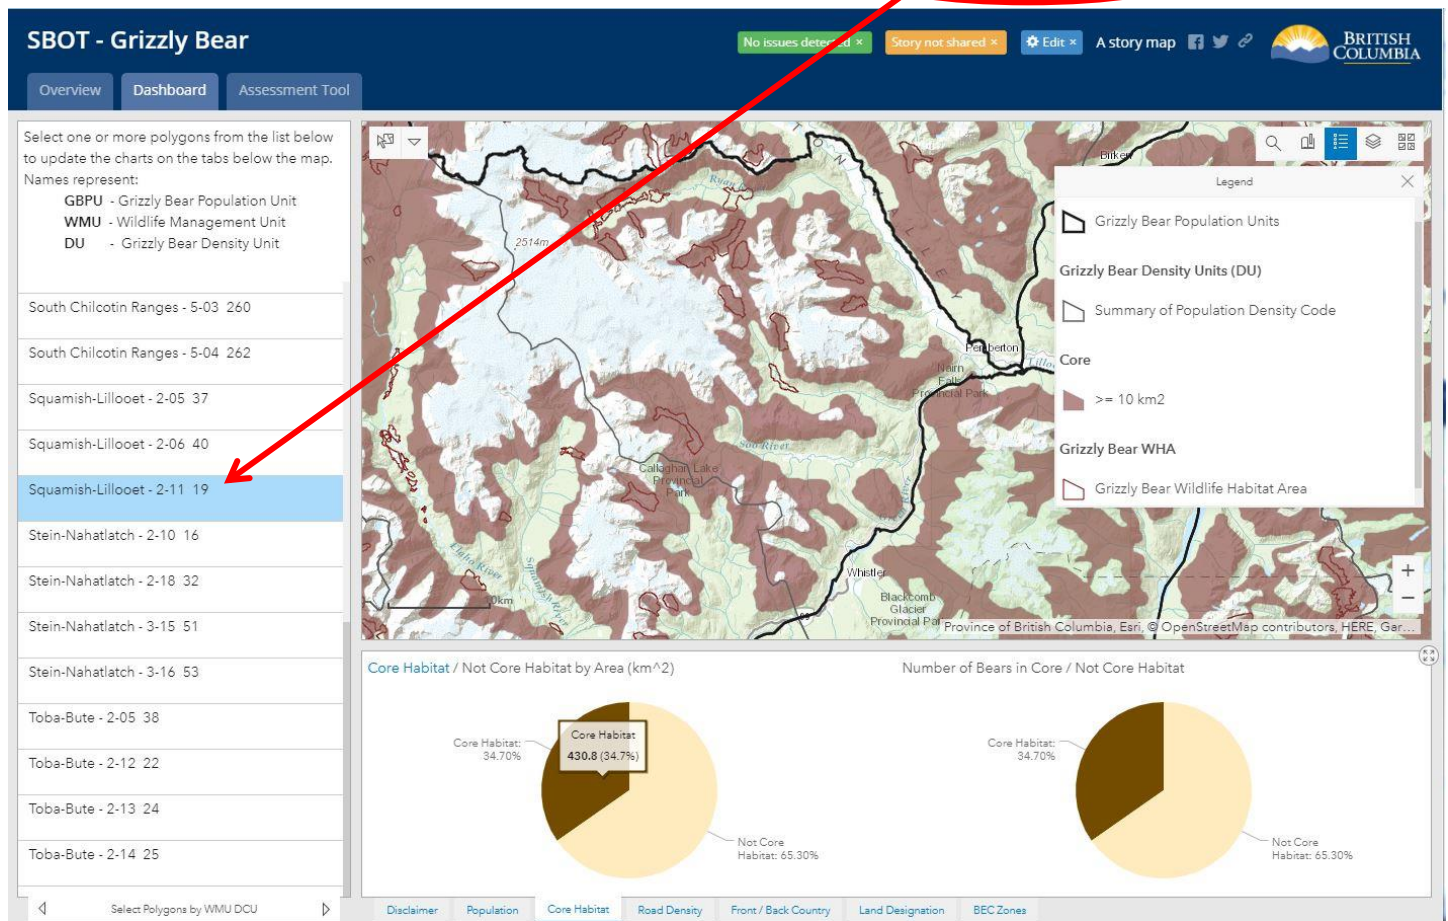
SBOT - Grizzly Bear

No issues dete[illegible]d × Story not shared × Edit × A story map

BRITISH COLUMBIA

Overview Dashboard Assessment Tool

Select one or more polygons from the list below to update the charts on the tabs below the map. Names represent:
GBPU - Grizzly Bear Population Unit
WMU - Wildlife Management Unit
DU - Grizzly Bear Density Unit

South Chilcotin Ranges - 5-03 260
South Chilcotin Ranges - 5-04 262
Squamish-Lillooet - 2-05 37
Squamish-Lillooet - 2-06 40
Squamish-Lillooet - 2-11 19
Stein-Nahatlatch - 2-10 16
Stein-Nahatlatch - 2-18 32
Stein-Nahatlatch - 3-15 51
Stein-Nahatlatch - 3-16 53
Toba-Bute - 2-05 38
Toba-Bute - 2-12 22
Toba-Bute - 2-13 24
Toba-Bute - 2-14 25

Select Polygons by WMU DCU

Legend
Grizzly Bear Population Units
Grizzly Bear Density Units (DU)
Summary of Population Density Code
Core
>= 10 km2
Grizzly Bear WHA
Grizzly Bear Wildlife Habitat Area

Birken
2514m
Pemberton
Nairn Falls Provincial Park
Soo River
Callaghan Lake Provincial Park
Whistler
Blackcomb Glacier Provincial Par
0km
Province of British Columbia, Esri, © OpenStreetMap contributors, HERE, Gar...

Core Habitat / Not Core Habitat by Area (km^2)
Core Habitat: 34.70%
Core Habitat
430.8 (34.7%)
Not Core Habitat: 65.30%

Number of Bears in Core / Not Core Habitat
Core Habitat: 34.70%
Not Core Habitat: 65.30%

Disclaimer Population Core Habitat Road Density Front / Back Country Land Designation BEC Zones